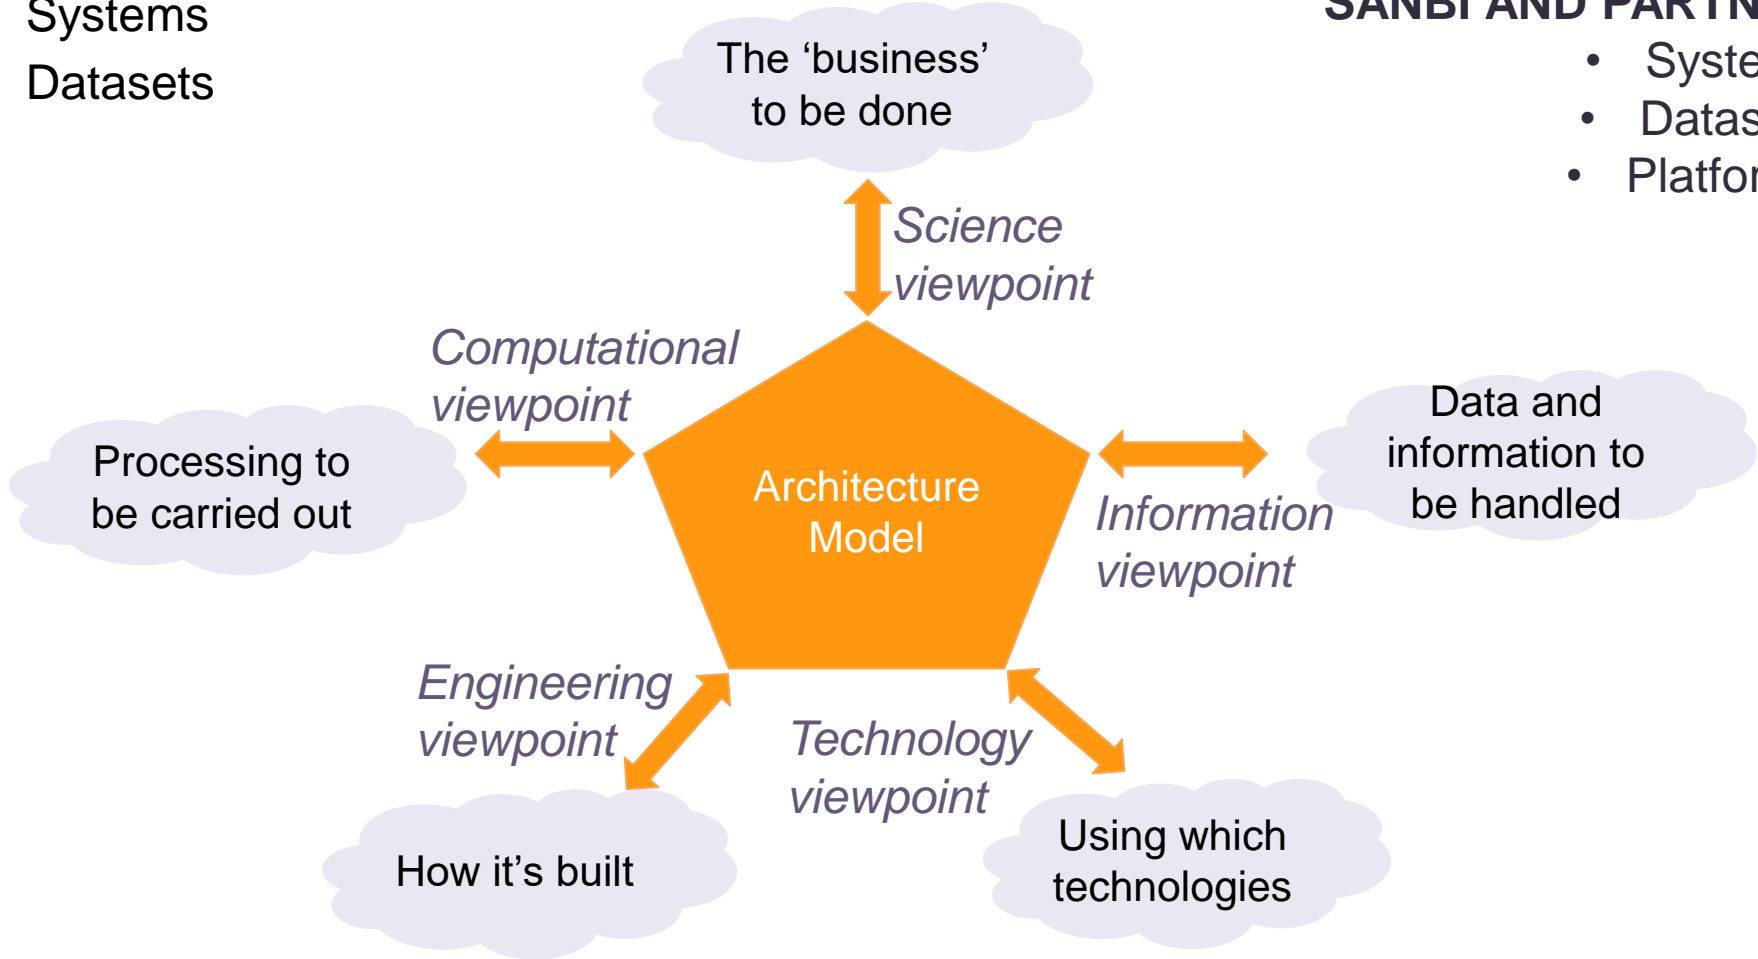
Systems
Datasets

SANBI AND PARTN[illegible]
- Syste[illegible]
- Datas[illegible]
- Platfor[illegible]

The ‘business’ to be done

Science viewpoint

Computational viewpoint

Processing to be carried out

Architecture Model

Data and information to be handled

Information viewpoint

Engineering viewpoint

Technology viewpoint

How it’s built

Using which technologies